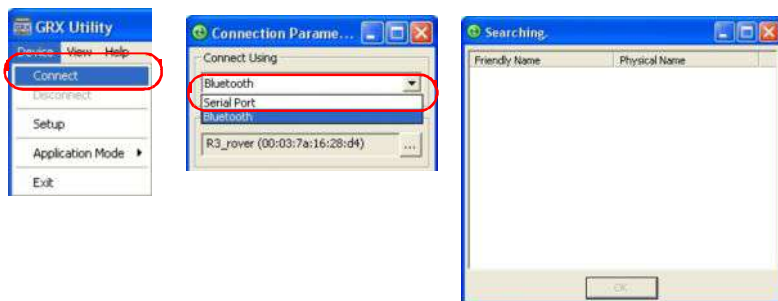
GRX Utility
Device View Help
Connect
Disconnect
Setup
Application Mode ▸
Exit

Connection Parame...
Connect Using
Bluetooth
Serial Port
Bluetooth
R3_rover (00:03:7a:16:28:d4) ...

Searching.
| Friendly Name | Physical Name |
|---|---|

OK